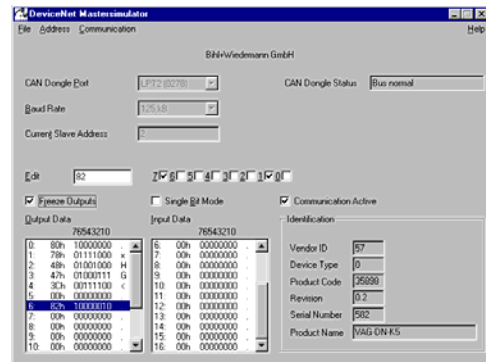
DeviceNet Mastersimulator

File Address Communication Help

Bihl+Wiedemann GmbH

CAN Dongle Port LPT2 (0278)

CAN Dongle Status Bus normal

Baud Rate 125 kB

Current Slave Address 2

Edit 82

7 6 5 4 3 2 1 0

Freeze Outputs

Single Bit Mode

Communication Active

Output Data

76543210

| | | | |
|---|---|---|---|
| 0: | 80h | 10000000 | . |
| 1: | 78h | 01111000 | x |
| 2: | 48h | 01001000 | H |
| 3: | 47h | 01000111 | G |
| 4: | 3Ch | 00111100 | < |
| 5: | 00h | 00000000 | . |
| 6: | 82h | 10000010 | . |
| 7: | 00h | 00000000 | . |
| 8: | 00h | 00000000 | . |
| 9: | 00h | 00000000 | . |
| 10: | 00h | 00000000 | . |

Input Data

76543210

| | | | |
|---|---|---|---|
| 6: | 00h | 00000000 | . |
| 7: | 00h | 00000000 | . |
| 8: | 00h | 00000000 | . |
| 9: | 00h | 00000000 | . |
| 10: | 00h | 00000000 | . |
| 11: | 00h | 00000000 | . |
| 12: | 00h | 00000000 | . |
| 13: | 00h | 00000000 | . |
| 14: | 00h | 00000000 | . |
| 15: | 00h | 00000000 | . |
| 16: | 00h | 00000000 | . |

Identification

Vendor ID 57

Device Type 0

Product Code 35899

Revision 0.2

Serial Number 582

Product Name VAG ON-K5